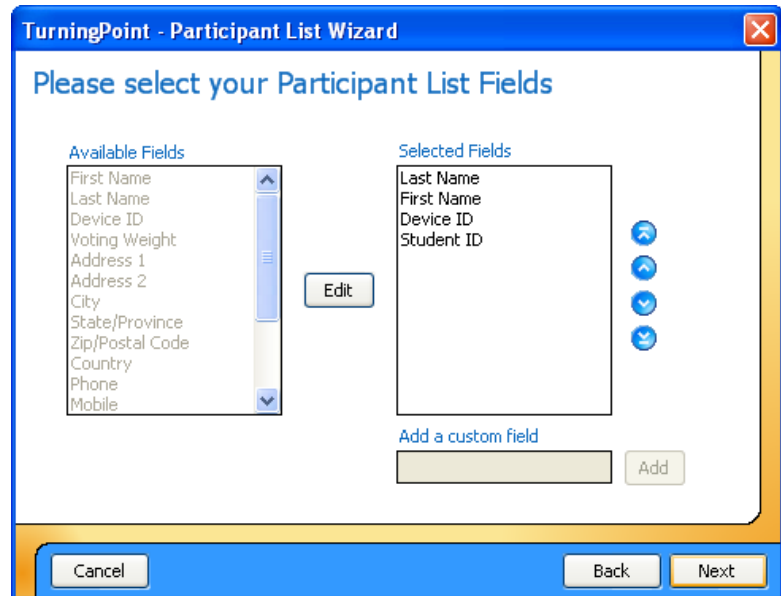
TurningPoint - Participant List Wizard

Please select your Participant List Fields

Available Fields
First Name
Last Name
Device ID
Voting Weight
Address 1
Address 2
City
State/Province
Zip/Postal Code
Country
Phone
Mobile

Edit

Selected Fields
Last Name
First Name
Device ID
Student ID

Add a custom field

Add

Cancel

Back

Next